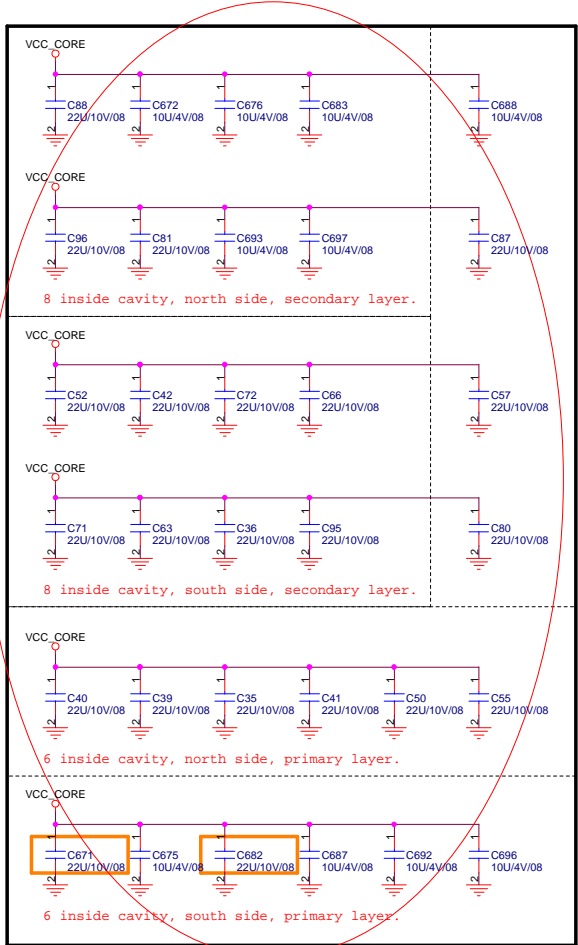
VCC_CORE

C88 22U/10V/08
C672 10U/4V/08
C676 10U/4V/08
C683 10U/4V/08
C688 10U/4V/08

VCC_CORE

C96 22U/10V/08
C81 22U/10V/08
C693 10U/4V/08
C697 10U/4V/08
C87 22U/10V/08

8 inside cavity, north side, secondary layer.

VCC_CORE

C52 22U/10V/08
C42 22U/10V/08
C72 22U/10V/08
C66 22U/10V/08
C57 22U/10V/08

VCC_CORE

C71 22U/10V/08
C63 22U/10V/08
C36 22U/10V/08
C95 22U/10V/08
C80 22U/10V/08

8 inside cavity, south side, secondary layer.

VCC_CORE

C40 22U/10V/08
C39 22U/10V/08
C35 22U/10V/08
C41 22U/10V/08
C50 22U/10V/08
C55 22U/10V/08

6 inside cavity, north side, primary layer.

VCC_CORE

C671 22U/10V/08
C675 10U/4V/08
C682 22U/10V/08
C687 10U/4V/08
C692 10U/4V/08
C696 10U/4V/08

6 inside cavity, south side, primary layer.